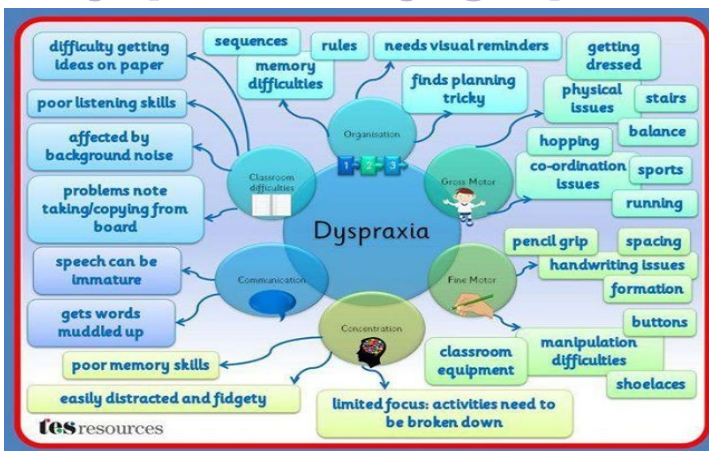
difficulty getting ideas on paper

sequences

rules

memory difficulties

needs visual reminders

getting dressed

poor listening skills

finds planning tricky

physical issues

stairs

affected by background noise

Organisation

balance

hopping

Classroom difficulties

Gross Motor

co-ordination issues

sports

problems note taking/copying from board

running

Dyspraxia

pencil grip

spacing

speech can be immature

handwriting issues

Communication

Fine Motor

formation

gets words muddled up

buttons

Concentration

manipulation difficulties

classroom equipment

poor memory skills

shoelaces

easily distracted and fidgety

limited focus: activities need to be broken down

tes resources